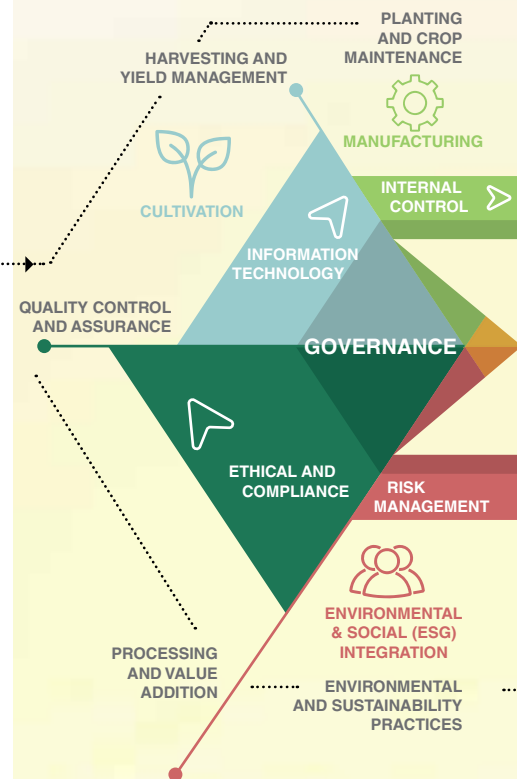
PLANTING AND CROP MAINTENANCE

HARVESTING AND YIELD MANAGEMENT

MANUFACTURING

CULTIVATION

INTERNAL CONTROL

INFORMATION TECHNOLOGY

QUALITY CONTROL AND ASSURANCE

GOVERNANCE

ETHICAL AND COMPLIANCE

RISK MANAGEMENT

ENVIRONMENTAL & SOCIAL (ESG) INTEGRATION

PROCESSING AND VALUE ADDITION

ENVIRONMENTAL AND SUSTAINABILITY PRACTICES